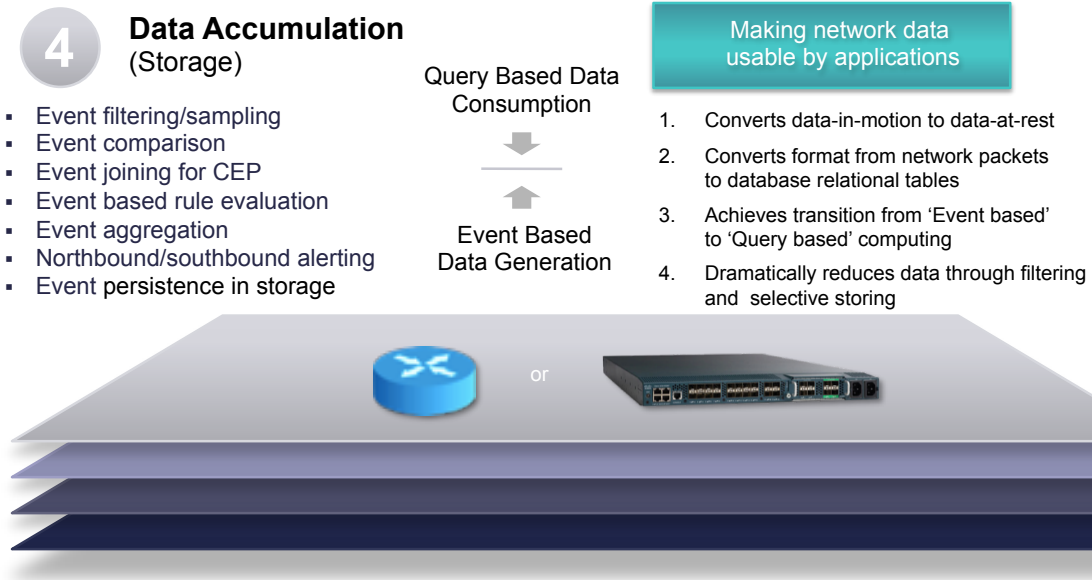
4

Data Accumulation
(Storage)

- Event filtering/sampling
- Event comparison
- Event joining for CEP
- Event based rule evaluation
- Event aggregation
- Northbound/southbound alerting
- Event persistence in storage

Query Based Data Consumption

Event Based Data Generation

Making network data usable by applications

1. Converts data-in-motion to data-at-rest
2. Converts format from network packets to database relational tables
3. Achieves transition from 'Event based' to 'Query based' computing
4. Dramatically reduces data through filtering and selective storing

or